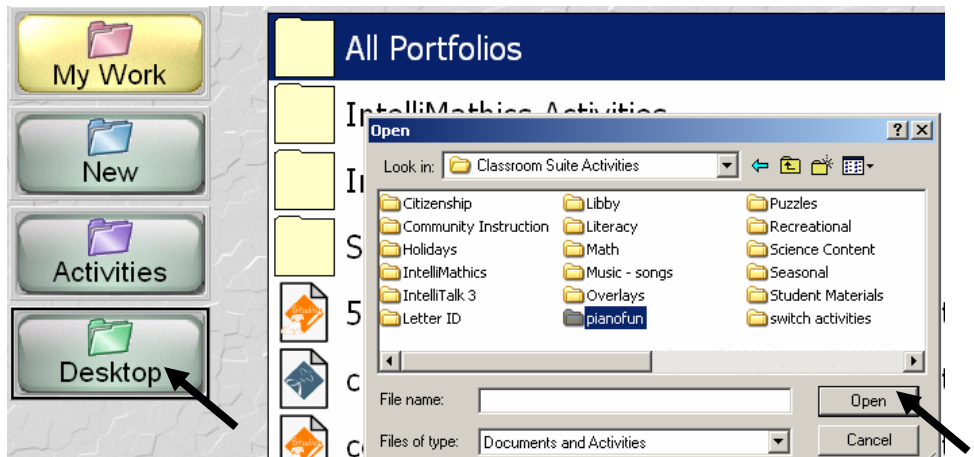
My Work

New

Activities

Desktop

All Portfolios

IntelliMathics Activities

I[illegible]

S

5

c

c

Open

Look in: Classroom Suite Activities

| | | |
|---|---|---|
| Citizenship | Libby | Puzzles |
| Community Instruction | Literacy | Recreational |
| Holidays | Math | Science Content |
| IntelliMathics | Music - songs | Seasonal |
| IntelliTalk 3 | Overlays | Student Materials |
| Letter ID | pianofun | switch activities |

File name:

Open

Files of type: Documents and Activities

Cancel